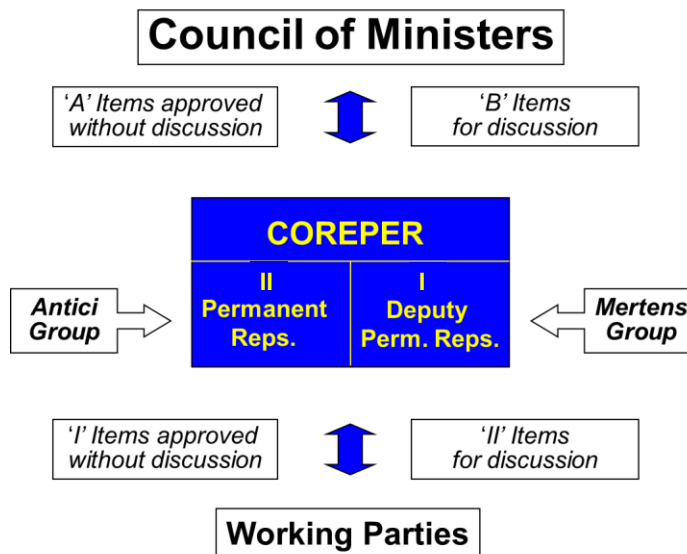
Council of Ministers

'A' Items approved without discussion

'B' Items for discussion

COREPER

II Permanent Reps.

I Deputy Perm. Reps.

Antici Group

Mertens Group

'I' Items approved without discussion

'II' Items for discussion

Working Parties